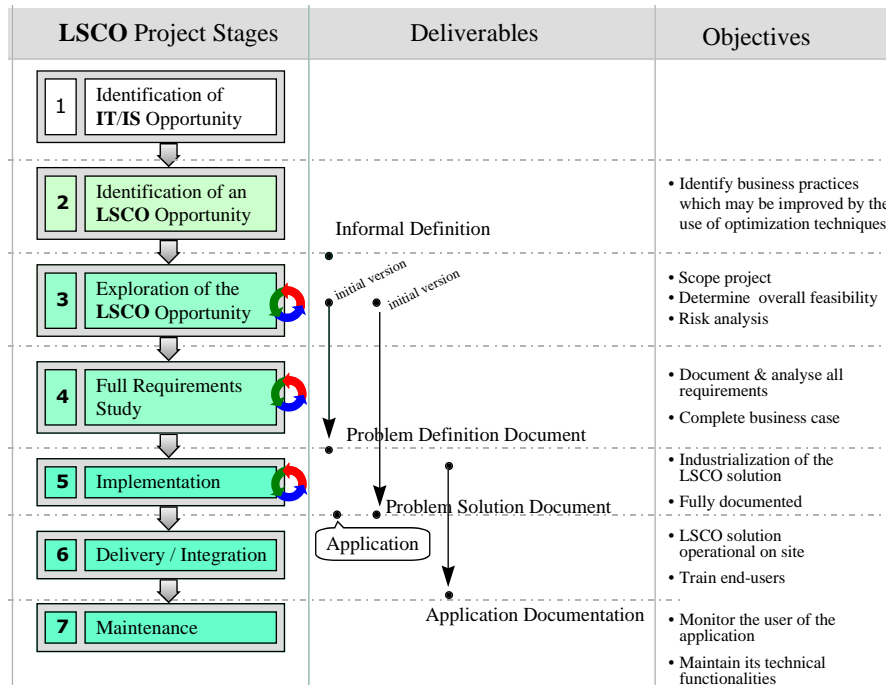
| LSCO Project Stages | Deliverables | Objectives |
|---|---|---|
| 1 Identification of IT/IS Opportunity | | |
| 2 Identification of an LSCO Opportunity | Informal Definition | • Identify business practices which may be improved by the use of optimization techniques |
| 3 Exploration of the LSCO Opportunity | initial version; initial version | • Scope project • Determine overall feasibility • Risk analysis |
| 4 Full Requirements Study | Problem Definition Document | • Document & analyse all requirements • Complete business case |
| 5 Implementation | Problem Solution Document | • Industrialization of the LSCO solution • Fully documented |
| 6 Delivery / Integration | Application | • LSCO solution operational on site • Train end-users |
| 7 Maintenance | Application Documentation | • Monitor the user of the application • Maintain its technical functionalities |